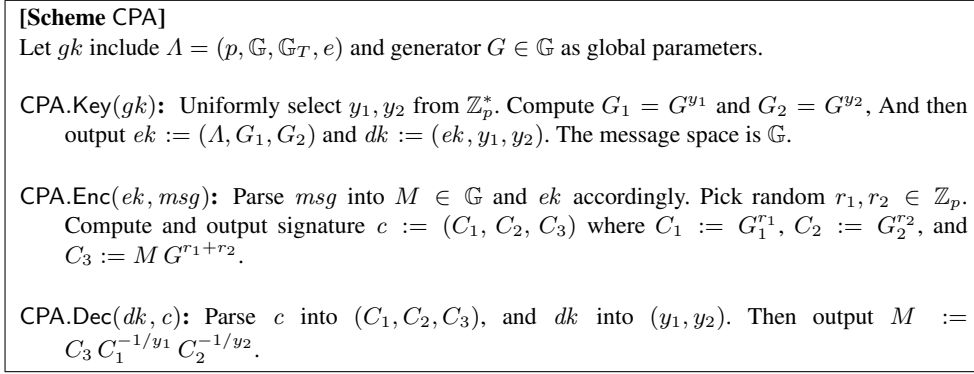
**[Scheme** CPA**]**

Let $gk$ include $\Lambda = (p, \mathbb{G}, \mathbb{G}_T, e)$ and generator $G \in \mathbb{G}$ as global parameters.

CPA.Key$(gk)$**:** Uniformly select $y_1, y_2$ from $\mathbb{Z}_p^*$. Compute $G_1 = G^{y_1}$ and $G_2 = G^{y_2}$, And then output $ek := (\Lambda, G_1, G_2)$ and $dk := (ek, y_1, y_2)$. The message space is $\mathbb{G}$.

CPA.Enc$(ek, msg)$**:** Parse $msg$ into $M \in \mathbb{G}$ and $ek$ accordingly. Pick random $r_1, r_2 \in \mathbb{Z}_p$. Compute and output signature $c := (C_1, C_2, C_3)$ where $C_1 := G_1^{r_1}$, $C_2 := G_2^{r_2}$, and $C_3 := M\,G^{r_1+r_2}$.

CPA.Dec$(dk, c)$**:** Parse $c$ into $(C_1, C_2, C_3)$, and $dk$ into $(y_1, y_2)$. Then output $M := C_3\,C_1^{-1/y_1}\,C_2^{-1/y_2}$.